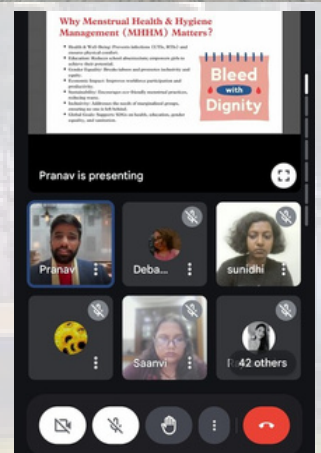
Why Menstrual Health & Hygiene Management (MHHM) Matters?

• Health & Well-Being: Prevents infections (UTIs, RTIs) and ensures physical comfort.
• Education: Reduces school absenteeism, empowers girls to achieve their potential.
• Gender Equality: Breaks taboos and promotes inclusivity and equity.
• Economic Impact: Improves workforce participation and productivity.
• Sustainability: Encourages eco-friendly menstrual practices, reducing waste.
• Inclusivity: Addresses the needs of marginalized groups, ensuring no one is left behind.
• Global Goals: Supports SDGs on health, education, gender equality, and sanitation.

Bleed with Dignity

Pranav is presenting

Pranav

Deba

sunidhi

Saanvi

42 others